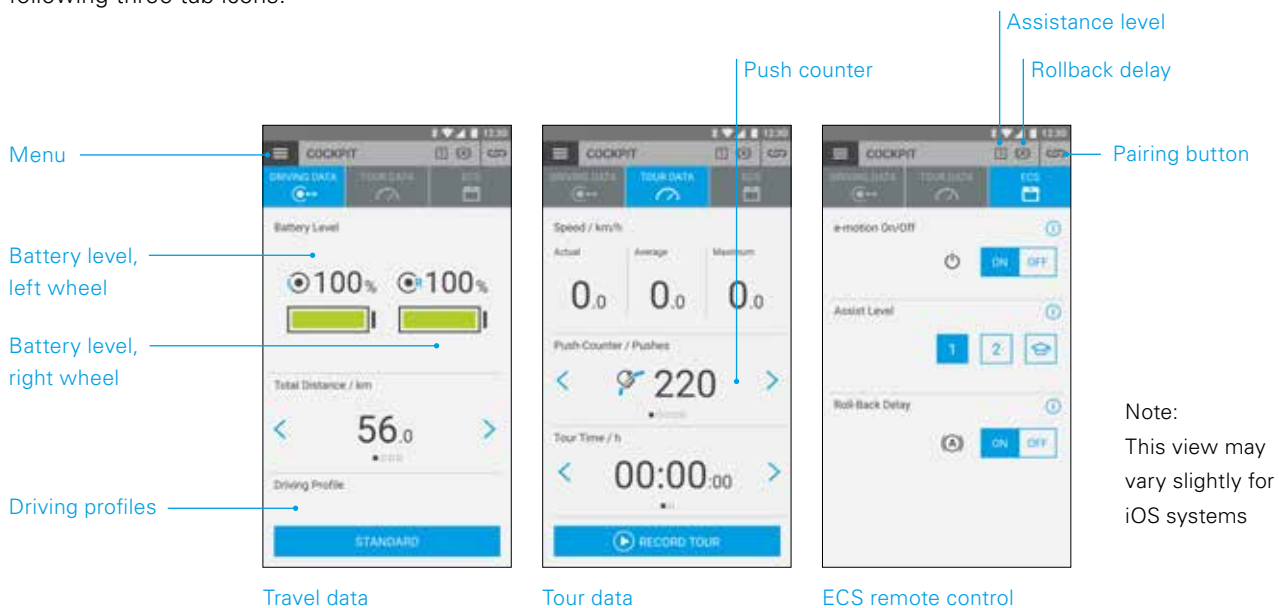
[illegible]

Assistance level

Push counter

Rollback delay

Menu

Pairing button

12:30
COCKPIT
DRIVING DATA
TOUR DATA
ECS
Battery Level
100%
100%
Total Distance / km
56.0
Driving Profile
STANDARD

12:30
COCKPIT
DRIVING DATA
TOUR DATA
ECS
Speed / km/h
Actual
Average
Maximum
0.0
0.0
0.0
Push-Counter / Pushes
220
Tour Time / h
00:00:00
RECORD TOUR

12:30
COCKPIT
DRIVING DATA
TOUR DATA
ECS
e-motion On/Off
ON
OFF
Assist Level
1
2
Roll-Back Delay
ON
OFF

Battery level, left wheel

Battery level, right wheel

Driving profiles

Note: This view may vary slightly for iOS systems

Travel data

Tour data

ECS remote control